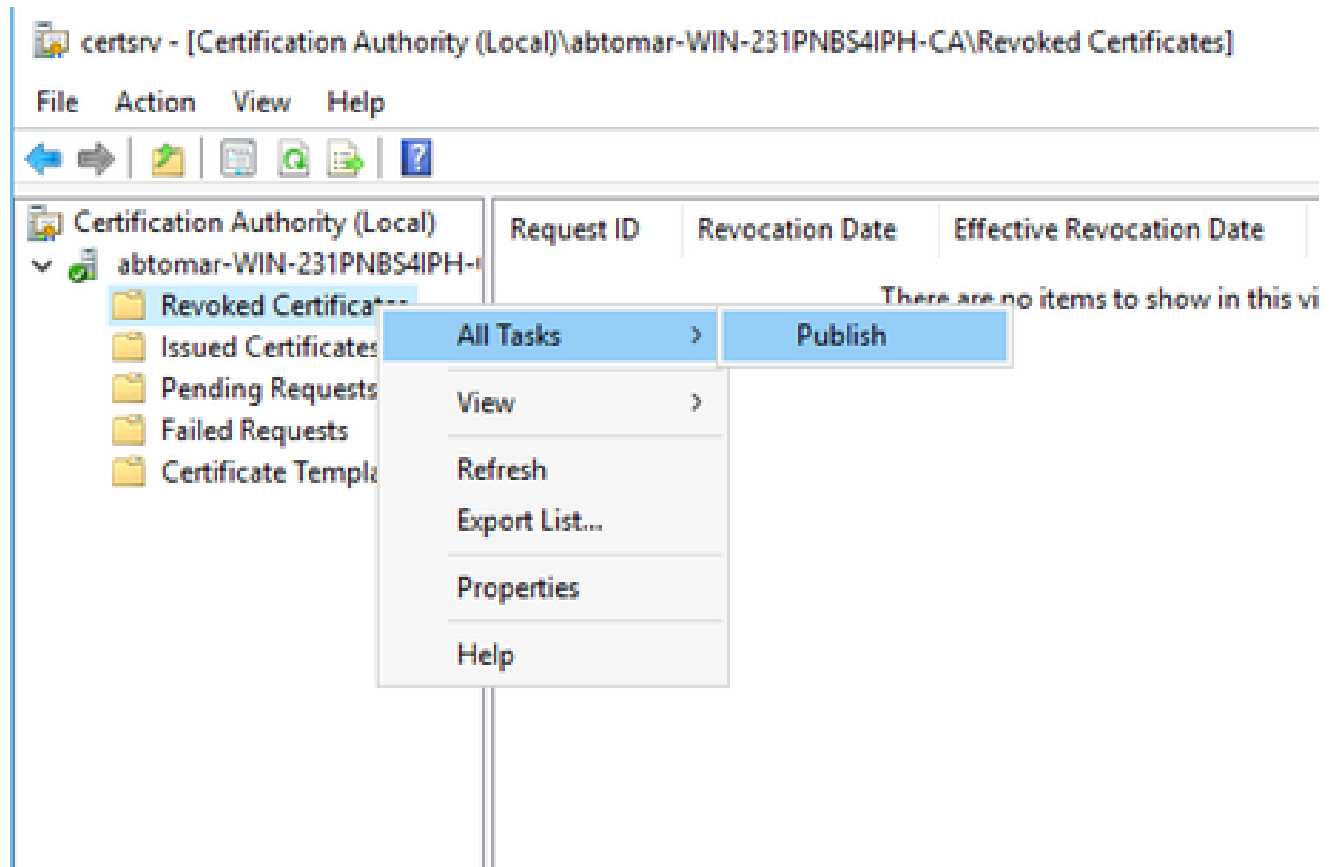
certsrv - [Certification Authority (Local)\abtomar-WIN-231PNBS4IPH-CA\Revoked Certificates]

File Action View Help

Certification Authority (Local)
abtomar-WIN-231PNBS4IPH-
Revoked Certificates
Issued Certificates
Pending Requests
Failed Requests
Certificate Templa

| Request ID | Revocation Date | Effective Revocation Date |
|---|---|---|

There are no items to show in this vi

All Tasks
Publish
View
Refresh
Export List...
Properties
Help